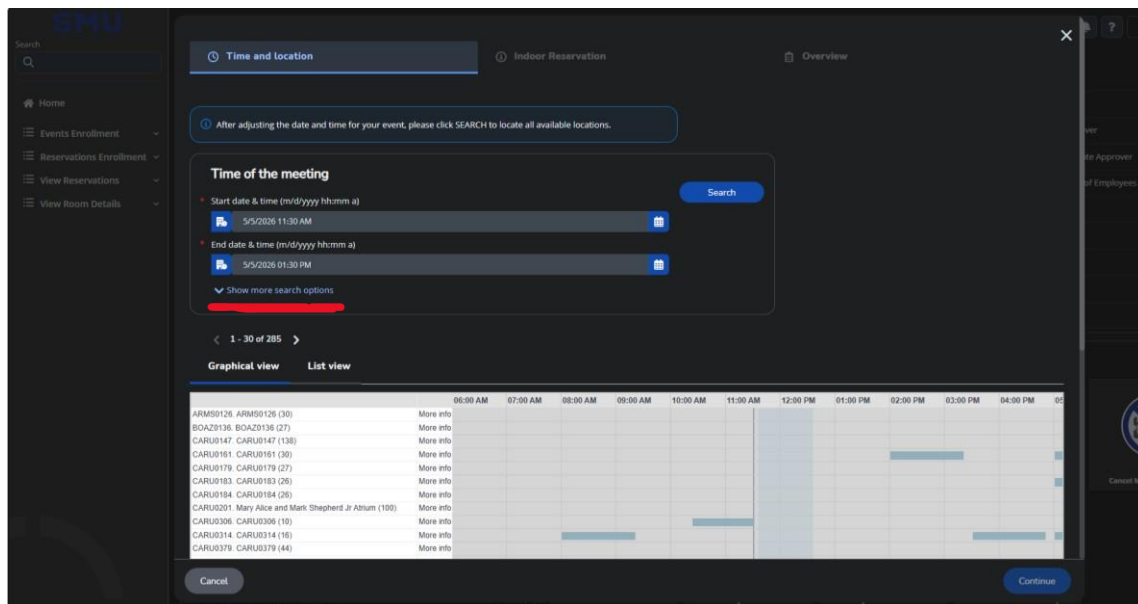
EMU

Search

Home
Events Enrollment
Reservations Enrollment
View Reservations
View Room Details

Time and location
Indoor Reservation
Overview

After adjusting the date and time for your event, please click SEARCH to locate all available locations.

Time of the meeting

* Start date & time (m/d/yyyy hh:mm a)
5/5/2026 11:30 AM
* End date & time (m/d/yyyy hh:mm a)
5/5/2026 01:30 PM

Show more search options

Search

1 - 30 of 285

Graphical view
List view

| | | 06:00 AM | 07:00 AM | 08:00 AM | 09:00 AM | 10:00 AM | 11:00 AM | 12:00 PM | 01:00 PM | 02:00 PM | 03:00 PM | 04:00 PM | 05 |
|---|---|---|---|---|---|---|---|---|---|---|---|---|---|
| ARMS0126. ARMS0126 (30) | More info | | | | | | | | | | | | |
| BOAZ0136. BOAZ0136 (27) | More info | | | | | | | | | | | | |
| CARU0147. CARU0147 (138) | More info | | | | | | | | | | | | |
| CARU0161. CARU0161 (30) | More info | | | | | | | | | | | | |
| CARU0179. CARU0179 (27) | More info | | | | | | | | | | | | |
| CARU0183. CARU0183 (26) | More info | | | | | | | | | | | | |
| CARU0184. CARU0184 (26) | More info | | | | | | | | | | | | |
| CARU0201. Mary Alice and Mark Shepherd Jr Atrium (100) | More info | | | | | | | | | | | | |
| CARU0306. CARU0306 (10) | More info | | | | | | | | | | | | |
| CARU0314. CARU0314 (16) | More info | | | | | | | | | | | | |
| CARU0379. CARU0379 (44) | More info | | | | | | | | | | | | |

Cancel
Continue

ver
te Approver
of Employees
Cancel